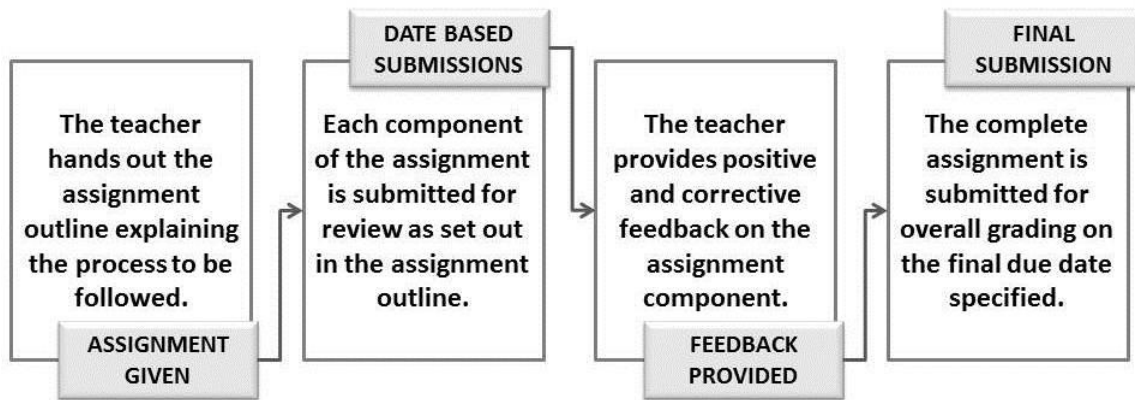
The teacher hands out the assignment outline explaining the process to be followed.

ASSIGNMENT GIVEN

DATE BASED SUBMISSIONS

Each component of the assignment is submitted for review as set out in the assignment outline.

The teacher provides positive and corrective feedback on the assignment component.

FEEDBACK PROVIDED

FINAL SUBMISSION

The complete assignment is submitted for overall grading on the final due date specified.